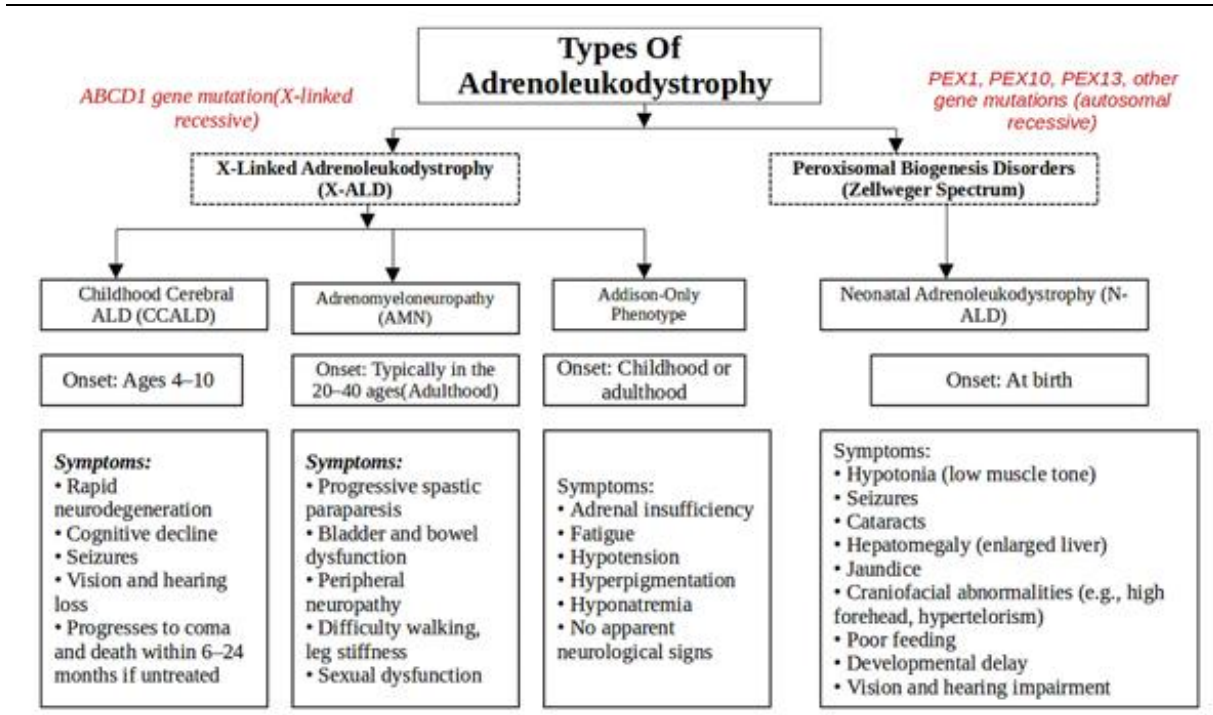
Types Of Adrenoleukodystrophy

ABCD1 gene mutation(X-linked recessive)

PEX1, PEX10, PEX13, other gene mutations (autosomal recessive)

X-Linked Adrenoleukodystrophy (X-ALD)

Peroxisomal Biogenesis Disorders (Zellweger Spectrum)

Childhood Cerebral ALD (CCALD)

Adrenomyeloneuropathy (AMN)

Addison-Only Phenotype

Neonatal Adrenoleukodystrophy (N-ALD)

Onset: Ages 4–10

Onset: Typically in the 20–40 ages(Adulthood)

Onset: Childhood or adulthood

Onset: At birth

Symptoms:
• Rapid neurodegeneration
• Cognitive decline
• Seizures
• Vision and hearing loss
• Progresses to coma and death within 6–24 months if untreated

Symptoms:
• Progressive spastic paraparesis
• Bladder and bowel dysfunction
• Peripheral neuropathy
• Difficulty walking, leg stiffness
• Sexual dysfunction

Symptoms:
• Adrenal insufficiency
• Fatigue
• Hypotension
• Hyperpigmentation
• Hyponatremia
• No apparent neurological signs

Symptoms:
• Hypotonia (low muscle tone)
• Seizures
• Cataracts
• Hepatomegaly (enlarged liver)
• Jaundice
• Craniofacial abnormalities (e.g., high forehead, hypertelorism)
• Poor feeding
• Developmental delay
• Vision and hearing impairment